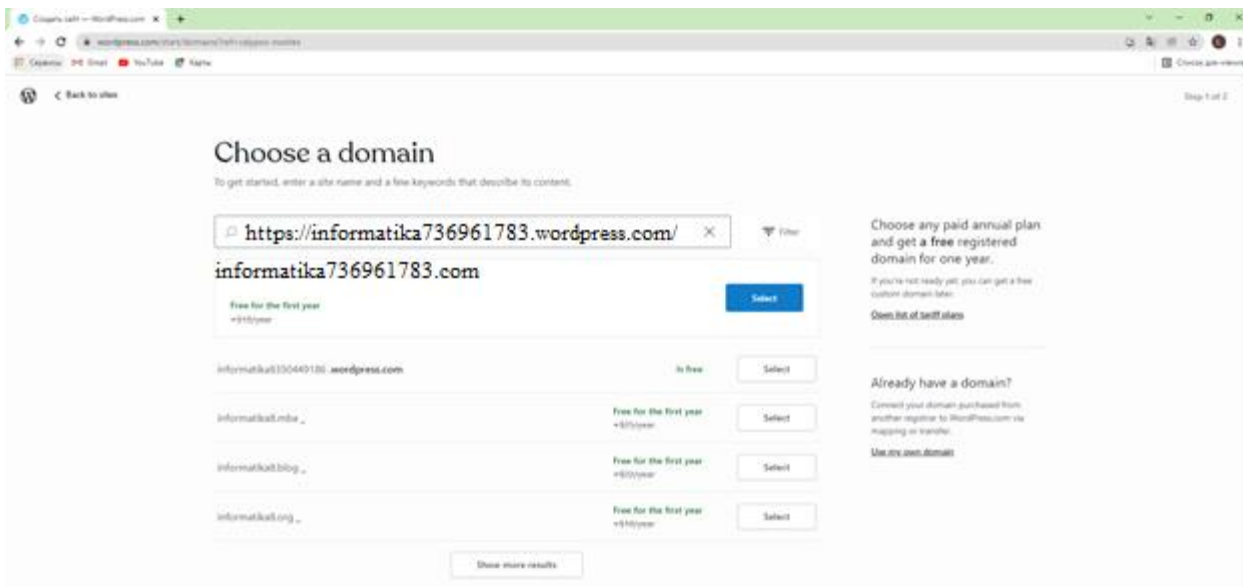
Создать сайт — WordPress.com

wordpress.com/start/domains/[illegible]

Сервисы Gmail YouTube Карты

Список для чтения

< Back to sites

Step 1 of 2

Choose a domain

To get started, enter a site name and a few keywords that describe its content.

https://informatika736961783.wordpress.com/

Filter

informatika736961783.com

Free for the first year
+$18/year

Select

informatika6350449186.wordpress.com

Is free

Select

informatika8.mba

Free for the first year
+$25/year

Select

informatika8.blog

Free for the first year
+$25/year

Select

informatika8.org

Free for the first year
+$18/year

Select

Show more results

Choose any paid annual plan and get a free registered domain for one year.

If you're not ready yet, you can get a free custom domain later.

Open list of tariff plans

Already have a domain?

Connect your domain purchased from another registrar to WordPress.com via mapping or transfer.

Use my own domain